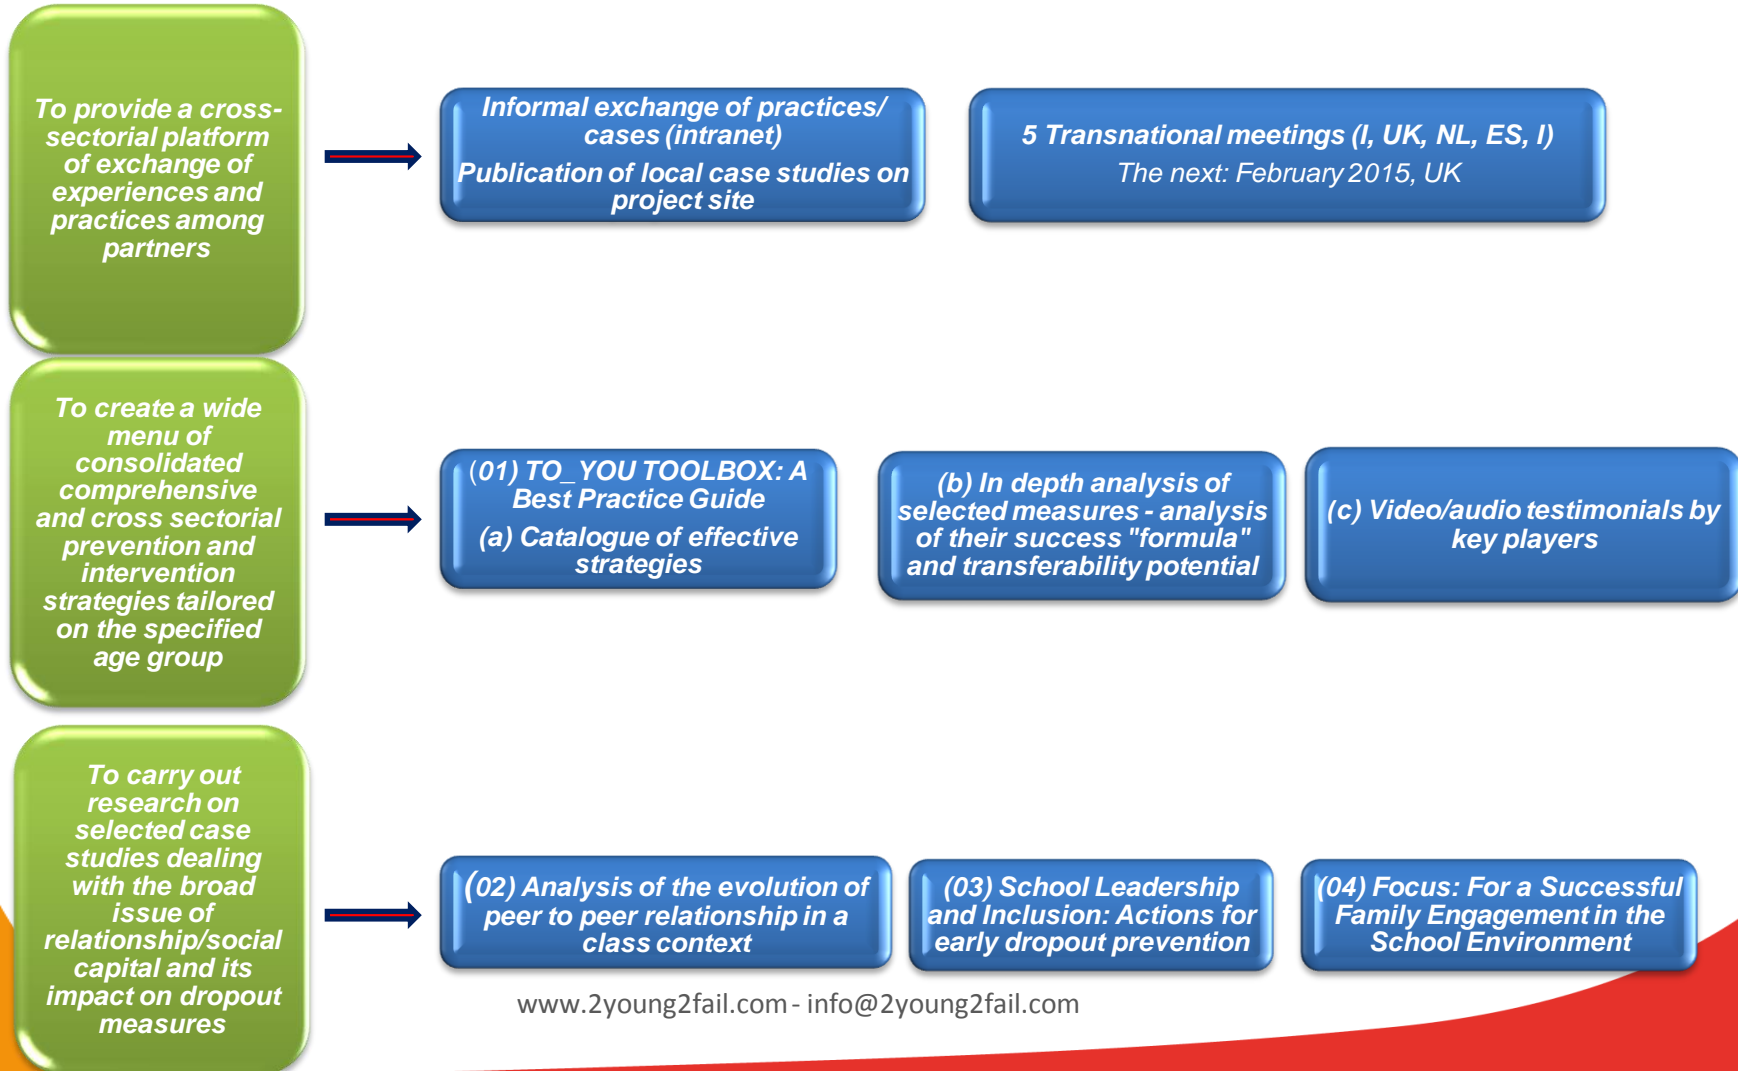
To provide a cross-sectorial platform of exchange of experiences and practices among partners

Informal exchange of practices/ cases (intranet)

Publication of local case studies on project site

5 Transnational meetings (I, UK, NL, ES, I)

The next: February 2015, UK

To create a wide menu of consolidated comprehensive and cross sectorial prevention and intervention strategies tailored on the specified age group

(01) TO_YOU TOOLBOX: A Best Practice Guide

(a) Catalogue of effective strategies

(b) In depth analysis of selected measures - analysis of their success "formula" and transferability potential

(c) Video/audio testimonials by key players

To carry out research on selected case studies dealing with the broad issue of relationship/social capital and its impact on dropout measures

(02) Analysis of the evolution of peer to peer relationship in a class context

(03) School Leadership and Inclusion: Actions for early dropout prevention

(04) Focus: For a Successful Family Engagement in the School Environment

www.2young2fail.com - info@2young2fail.com